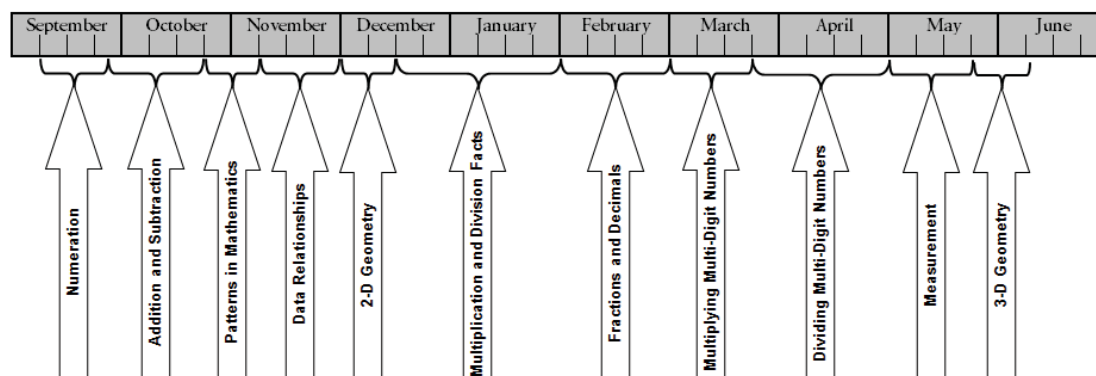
| September | October | November | December | January | February | March | April | May | June |
|---|---|---|---|---|---|---|---|---|---|

Numeration

Addition and Subtraction

Patterns in Mathematics

Data Relationships

2-D Geometry

Multiplication and Division Facts

Fractions and Decimals

Multiplying Multi-Digit Numbers

Dividing Multi-Digit Numbers

Measurement

3-D Geometry